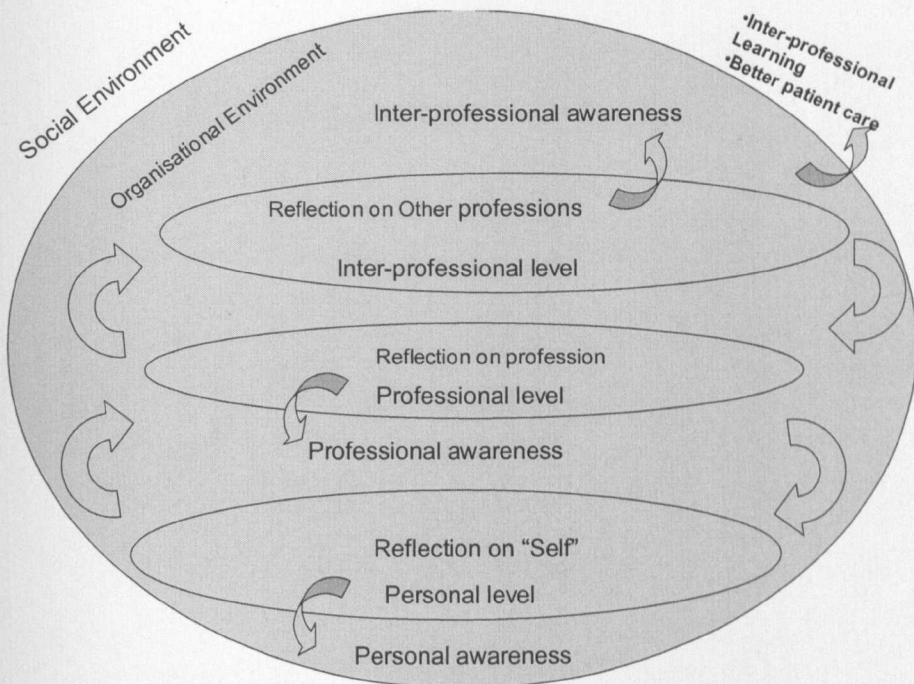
Social Environment

Organisational Environment

•Inter-professional Learning
•Better patient care

Inter-professional awareness

Reflection on Other professions

Inter-professional level

Reflection on profession

Professional level

Professional awareness

Reflection on "Self"

Personal level

Personal awareness